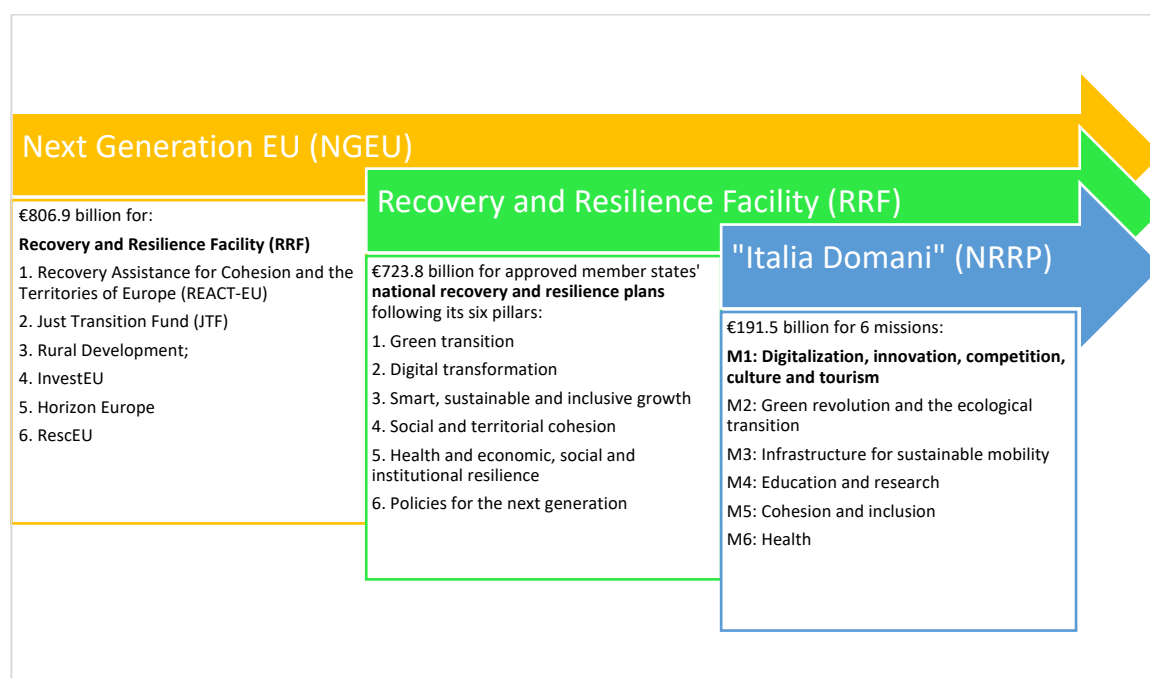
Next Generation EU (NGEU)

€806.9 billion for:

**Recovery and Resilience Facility (RRF)**

1. Recovery Assistance for Cohesion and the Territories of Europe (REACT-EU)

2. Just Transition Fund (JTF)

3. Rural Development;

4. InvestEU

5. Horizon Europe

6. RescEU

Recovery and Resilience Facility (RRF)

€723.8 billion for approved member states' **national recovery and resilience plans** following its six pillars:

1. Green transition

2. Digital transformation

3. Smart, sustainable and inclusive growth

4. Social and territorial cohesion

5. Health and economic, social and institutional resilience

6. Policies for the next generation

"Italia Domani" (NRRP)

€191.5 billion for 6 missions:

**M1: Digitalization, innovation, competition, culture and tourism**

M2: Green revolution and the ecological transition

M3: Infrastructure for sustainable mobility

M4: Education and research

M5: Cohesion and inclusion

M6: Health